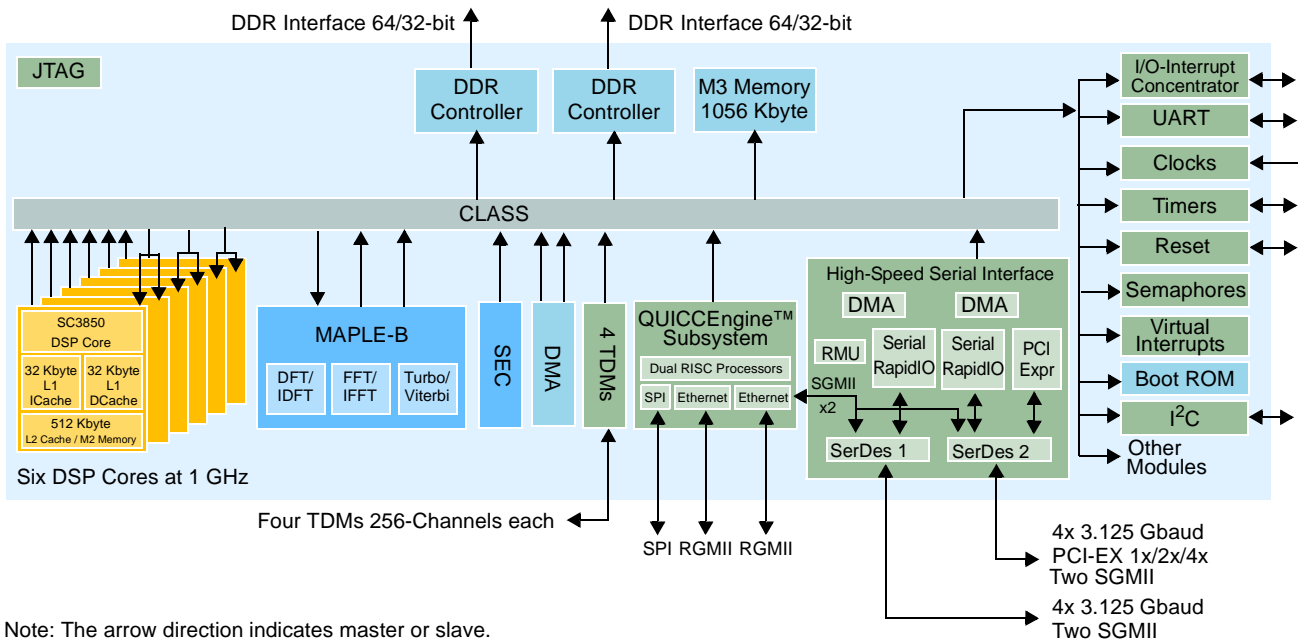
DDR Interface 64/32-bit
DDR Interface 64/32-bit

JTAG

DDR Controller
DDR Controller
M3 Memory 1056 Kbyte

I/O-Interrupt Concentrator
UART
Clocks
Timers
Reset
Semaphores
Virtual Interrupts
Boot ROM
$I^2C$
Other Modules

CLASS

SC3850 DSP Core
32 Kbyte L1 ICache
32 Kbyte L1 DCache
512 Kbyte L2 Cache / M2 Memory

Six DSP Cores at 1 GHz

MAPLE-B
DFT/ IDFT
FFT/ IFFT
Turbo/ Viterbi

SEC
DMA
4 TDMs

QUICCEngine™ Subsystem
Dual RISC Processors
SPI
Ethernet
Ethernet

High-Speed Serial Interface
DMA
DMA
RMU
Serial RapidIO
Serial RapidIO
PCI Expr
SGMII x2
SerDes 1
SerDes 2

Four TDMs 256-Channels each

SPI RGMII RGMII

4x 3.125 Gbaud
PCI-EX 1x/2x/4x
Two SGMII

4x 3.125 Gbaud
Two SGMII

Note: The arrow direction indicates master or slave.